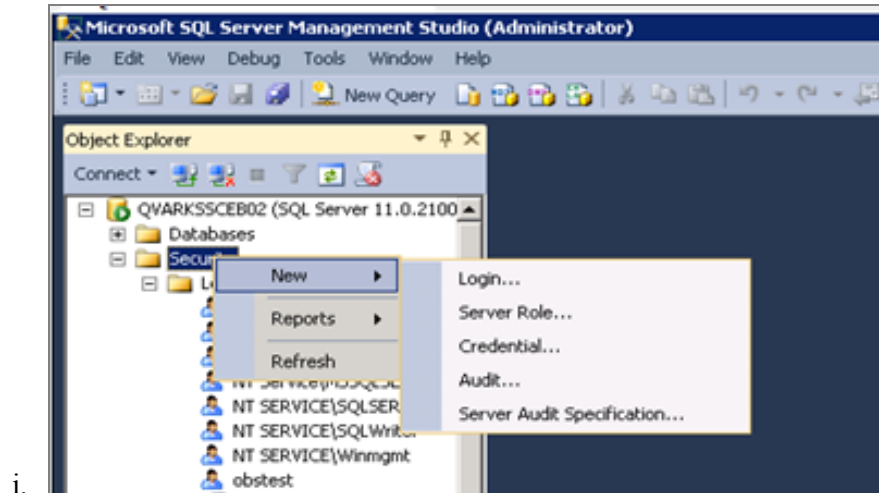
Microsoft SQL Server Management Studio (Administrator)

File Edit View Debug Tools Window Help

New Query

Object Explorer

Connect

QVARKSSCEB02 (SQL Server 11.0.2100

Databases

Securi

L

New

Reports

Refresh

Login...

Server Role...

Credential...

Audit...

Server Audit Specification...

NT SERVICE\SQLSER

NT SERVICE\SQLWriter

NT SERVICE\Winmgmt

obstest

i.